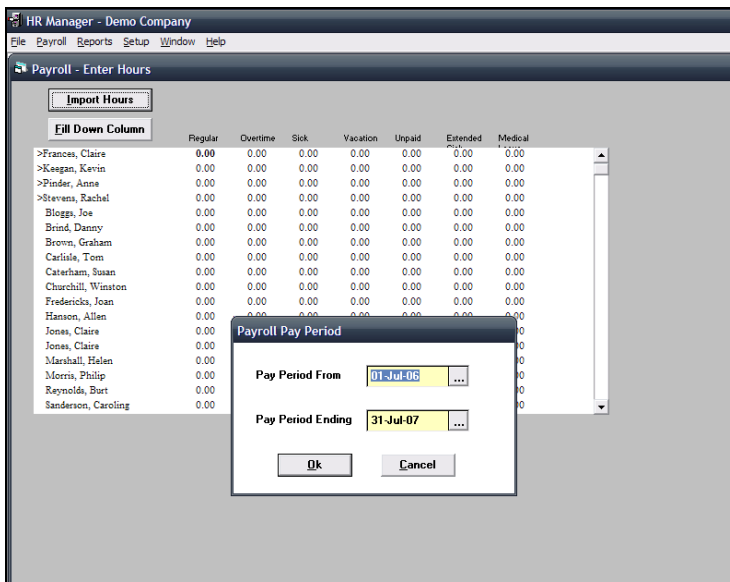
HR Manager - Demo Company

File Payroll Reports Setup Window Help

Payroll - Enter Hours

Import Hours

Fill Down Column

| | Regular | Overtime | Sick | Vacation | Unpaid | Extended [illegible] | Medical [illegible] |
|---|---|---|---|---|---|---|---|
| >Frances, Claire | 0.00 | 0.00 | 0.00 | 0.00 | 0.00 | 0.00 | 0.00 |
| >Keegan, Kevin | 0.00 | 0.00 | 0.00 | 0.00 | 0.00 | 0.00 | 0.00 |
| >Pinder, Anne | 0.00 | 0.00 | 0.00 | 0.00 | 0.00 | 0.00 | 0.00 |
| >Stevens, Rachel | 0.00 | 0.00 | 0.00 | 0.00 | 0.00 | 0.00 | 0.00 |
| Bloggs, Joe | 0.00 | 0.00 | 0.00 | 0.00 | 0.00 | 0.00 | 0.00 |
| Brind, Danny | 0.00 | 0.00 | 0.00 | 0.00 | 0.00 | 0.00 | 0.00 |
| Brown, Graham | 0.00 | 0.00 | 0.00 | 0.00 | 0.00 | 0.00 | 0.00 |
| Carlisle, Tom | 0.00 | 0.00 | 0.00 | 0.00 | 0.00 | 0.00 | 0.00 |
| Caterham, Susan | 0.00 | 0.00 | 0.00 | 0.00 | 0.00 | 0.00 | 0.00 |
| Churchill, Winston | 0.00 | 0.00 | 0.00 | 0.00 | 0.00 | 0.00 | 0.00 |
| Fredericks, Joan | 0.00 | 0.00 | 0.00 | 0.00 | 0.00 | 0.00 | 0.00 |
| Hanson, Allen | 0.00 | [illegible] | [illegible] | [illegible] | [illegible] | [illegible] | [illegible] |
| Jones, Claire | 0.00 | | | | | | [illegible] |
| Jones, Claire | 0.00 | | | | | | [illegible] |
| Marshall, Helen | 0.00 | | | | | | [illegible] |
| Morris, Philip | 0.00 | | | | | | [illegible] |
| Reynolds, Burt | 0.00 | | | | | | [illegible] |
| Sanderson, Caroling | 0.00 | | | | | | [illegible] |

Payroll Pay Period

Pay Period From 01-Jul-06 ...

Pay Period Ending 31-Jul-07 ...

Ok Cancel